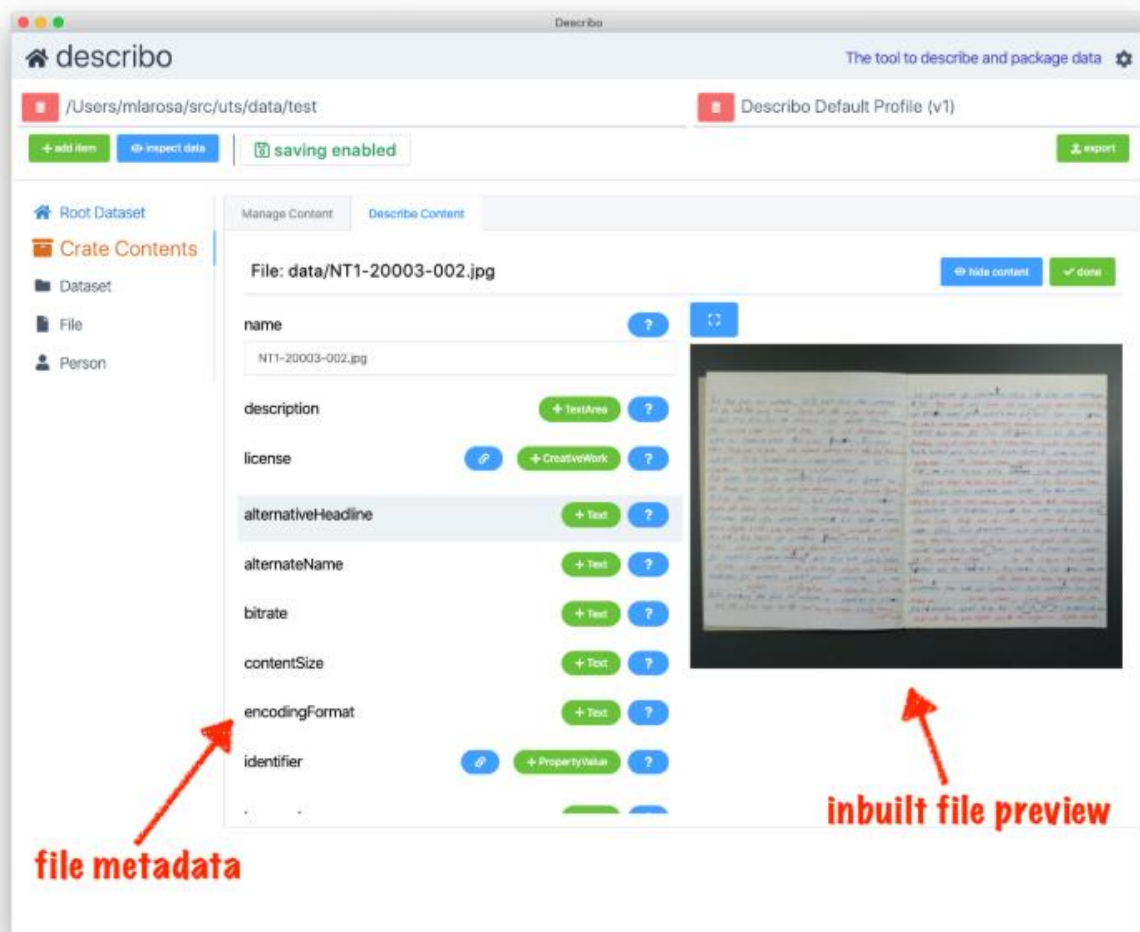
Describo

describo

The tool to describe and package data

/Users/mlarosa/src/uts/data/test

Describo Default Profile (v1)

+ add item

inspect data

saving enabled

export

Root Dataset

Crate Contents

Dataset

File

Person

Manage Content

Describe Content

File: data/NT1-20003-002.jpg

hide content

done

name

?

NT1-20003-002.jpg

description

+ TextArea

?

license

+ CreativeWork

?

alternativeHeadline

+ Text

?

alternateName

+ Text

?

bitrate

+ Text

?

contentSize

+ Text

?

encodingFormat

+ Text

?

identifier

+ PropertyValue

?

inbuilt file preview

file metadata